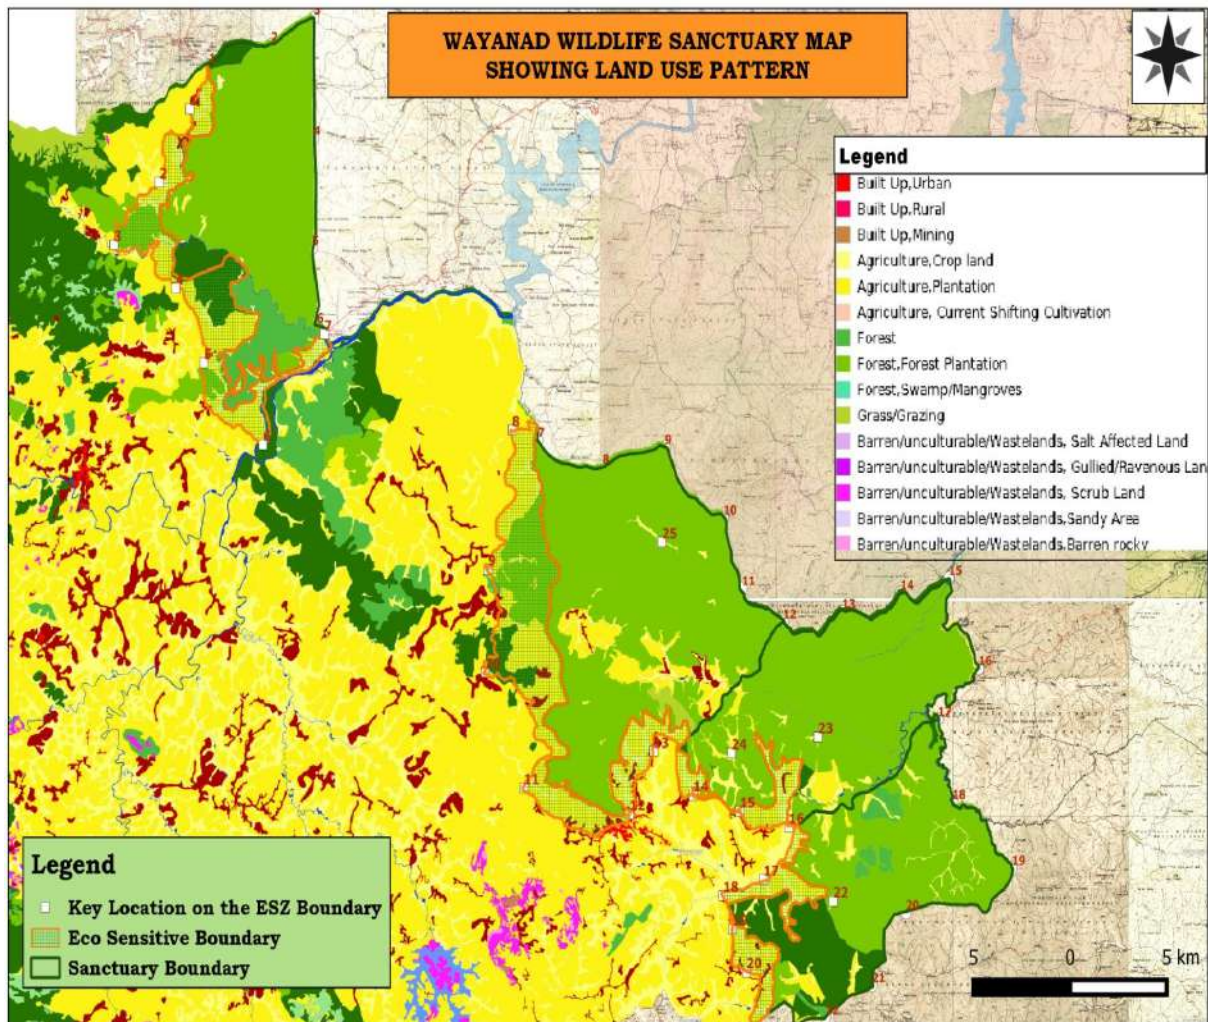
WAYANAD WILDLIFE SANCTUARY MAP
SHOWING LAND USE PATTERN

Legend
Built Up,Urban
Built Up,Rural
Built Up,Mining
Agriculture,Crop land
Agriculture,Plantation
Agriculture, Current Shifting Cultivation
Forest
Forest,Forest Plantation
Forest,Swamp/Mangroves
Grass/Grazing
Barren/unculturable/Wastelands, Salt Affected Land
Barren/unculturable/Wastelands, Gullied/Ravenous Lan
Barren/unculturable/Wastelands, Scrub Land
Barren/unculturable/Wastelands,Sandy Area
Barren/unculturable/Wastelands,Barren rocky

2 3 4 5 6 7 8 9 10 11 12 13 14 15 16 17 18 19 20 21
25 24 23 22 8 11 13 14 15 16 17 18 20

Legend
Key Location on the ESZ Boundary
Eco Sensitive Boundary
Sanctuary Boundary

5 0 5 km